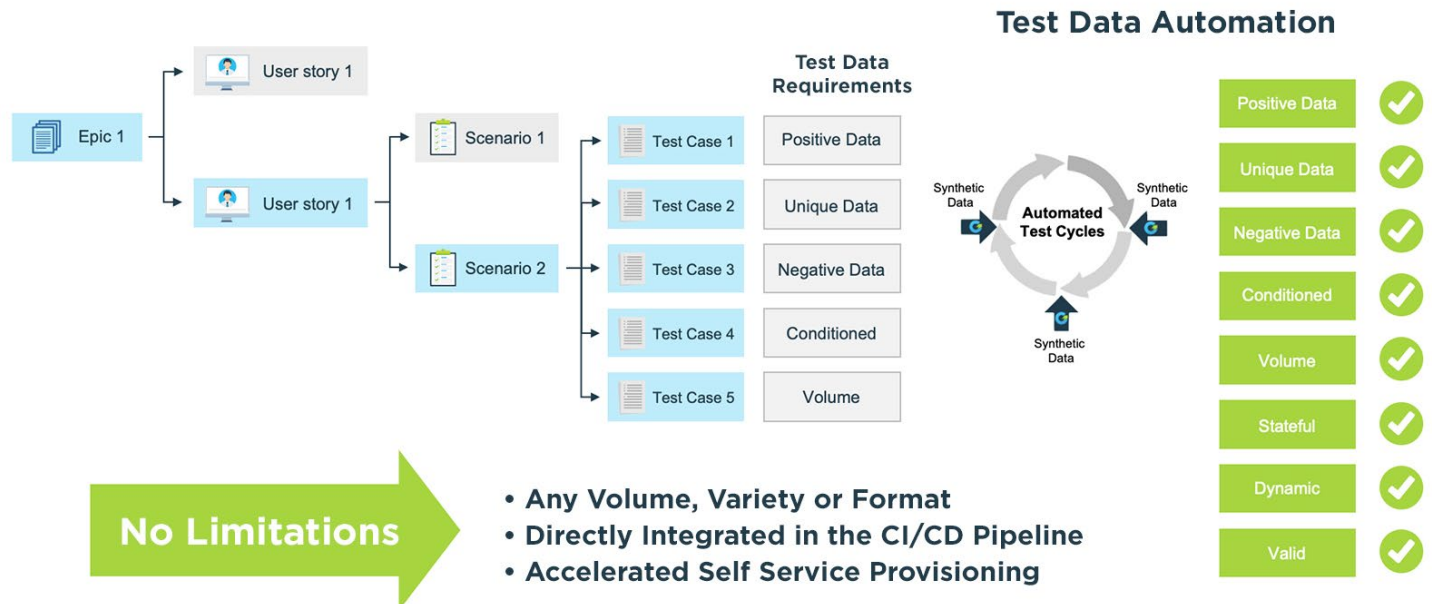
Test Data Automation

Epic 1

User story 1

User story 1

Scenario 1

Scenario 2

Test Data Requirements

Test Case 1

Positive Data

Test Case 2

Unique Data

Test Case 3

Negative Data

Test Case 4

Conditioned

Test Case 5

Volume

Synthetic Data

Automated Test Cycles

Synthetic Data

Synthetic Data

Positive Data

Unique Data

Negative Data

Conditioned

Volume

Stateful

Dynamic

Valid

No Limitations

• Any Volume, Variety or Format
• Directly Integrated in the CI/CD Pipeline
• Accelerated Self Service Provisioning